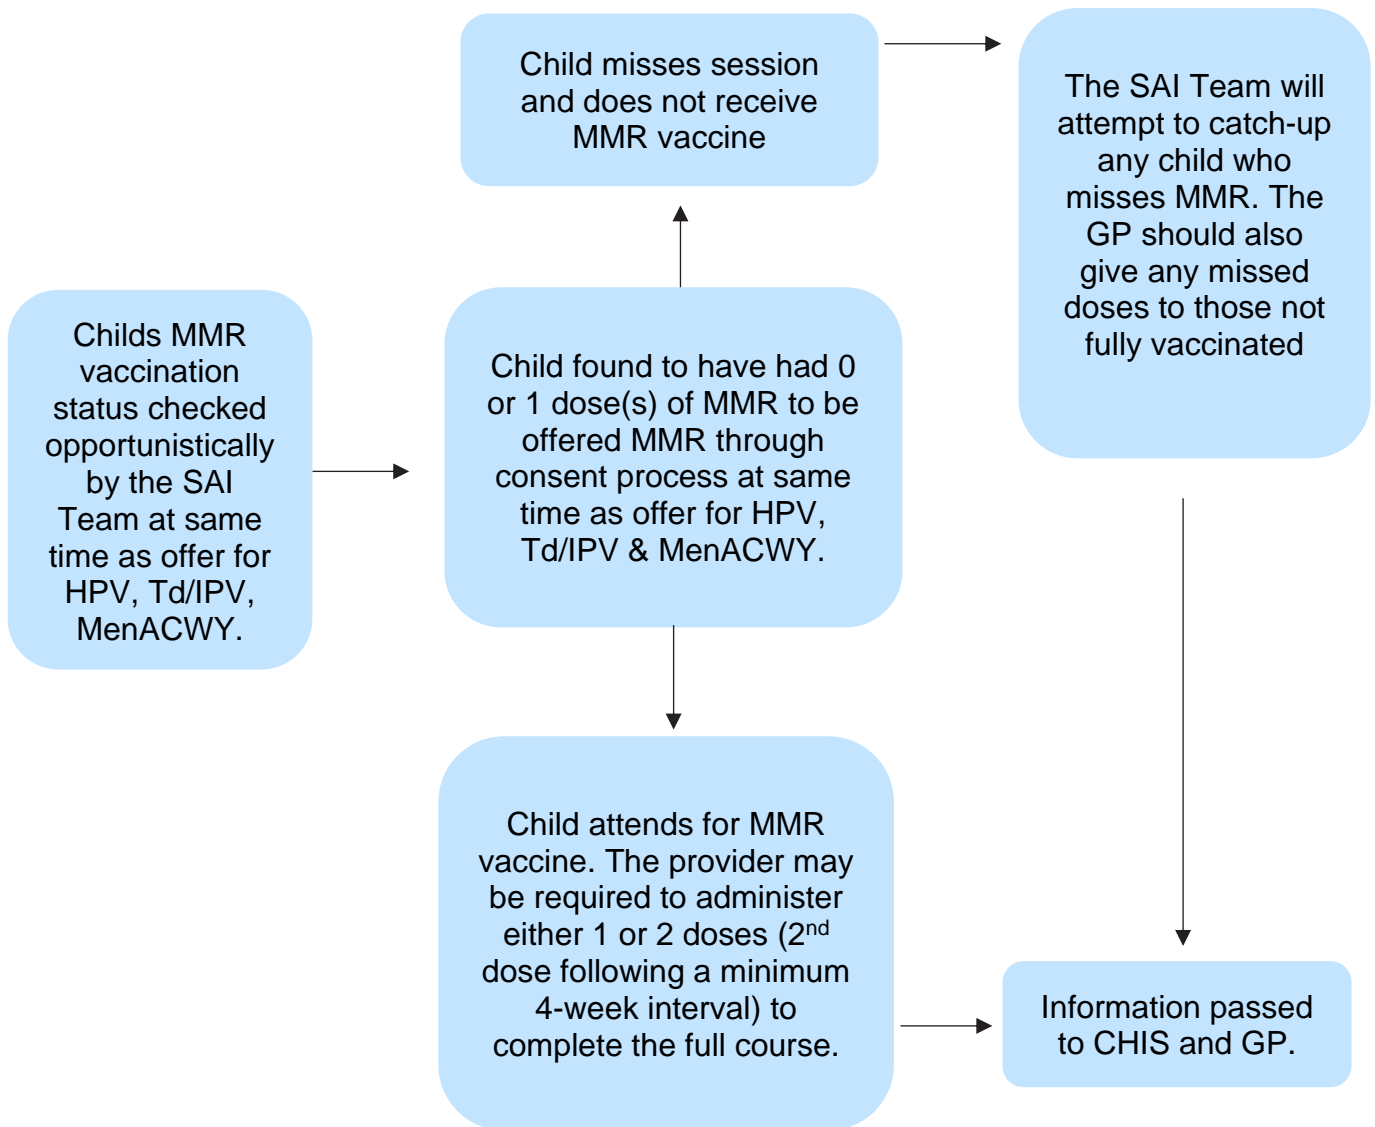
Childs MMR vaccination status checked opportunistically by the SAI Team at same time as offer for HPV, Td/IPV, MenACWY.

Child found to have had 0 or 1 dose(s) of MMR to be offered MMR through consent process at same time as offer for HPV, Td/IPV & MenACWY.

Child misses session and does not receive MMR vaccine

The SAI Team will attempt to catch-up any child who misses MMR. The GP should also give any missed doses to those not fully vaccinated

Child attends for MMR vaccine. The provider may be required to administer either 1 or 2 doses (2$^{nd}$ dose following a minimum 4-week interval) to complete the full course.

Information passed to CHIS and GP.